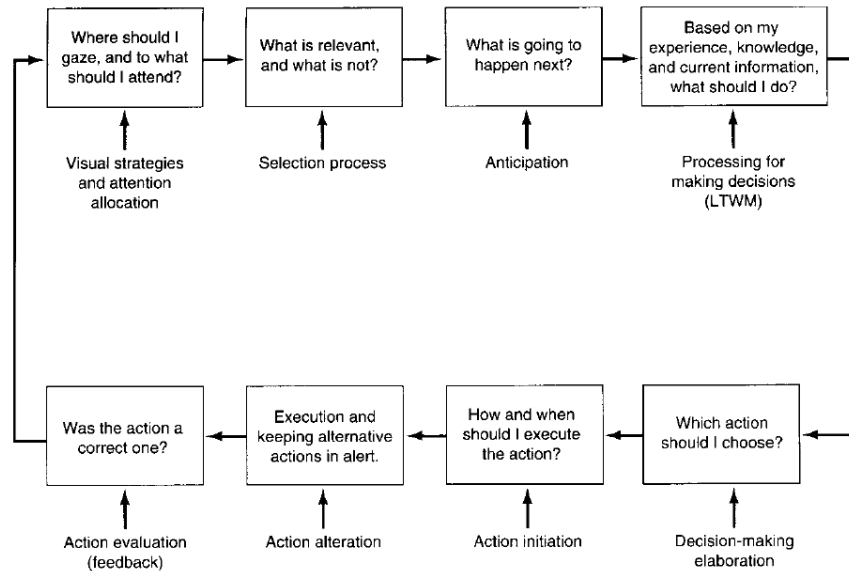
Where should I gaze, and to what should I attend?

Visual strategies and attention allocation

What is relevant, and what is not?

Selection process

What is going to happen next?

Anticipation

Based on my experience, knowledge, and current information, what should I do?

Processing for making decisions (LTWM)

Which action should I choose?

Decision-making elaboration

How and when should I execute the action?

Action initiation

Execution and keeping alternative actions in alert.

Action alteration

Was the action a correct one?

Action evaluation (feedback)